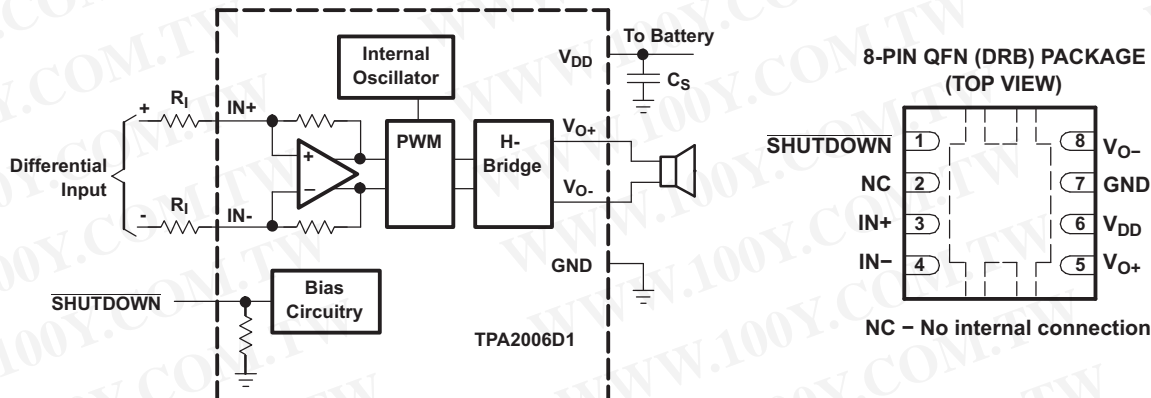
Internal Oscillator

To Battery

$V_{DD}$

$C_S$

Differential Input

+

$R_I$

IN+

-

$R_I$

IN-

+

−

PWM

H-Bridge

$V_{O+}$

$V_{O-}$

GND

$\overline{\text{SHUTDOWN}}$

Bias Circuitry

TPA2006D1

8-PIN QFN (DRB) PACKAGE (TOP VIEW)

$\overline{\text{SHUTDOWN}}$ 1

NC 2

IN+ 3

IN− 4

8 $V_{O-}$

7 GND

6 $V_{DD}$

5 $V_{O+}$

NC − No internal connection

WWW.100Y.COM.TW